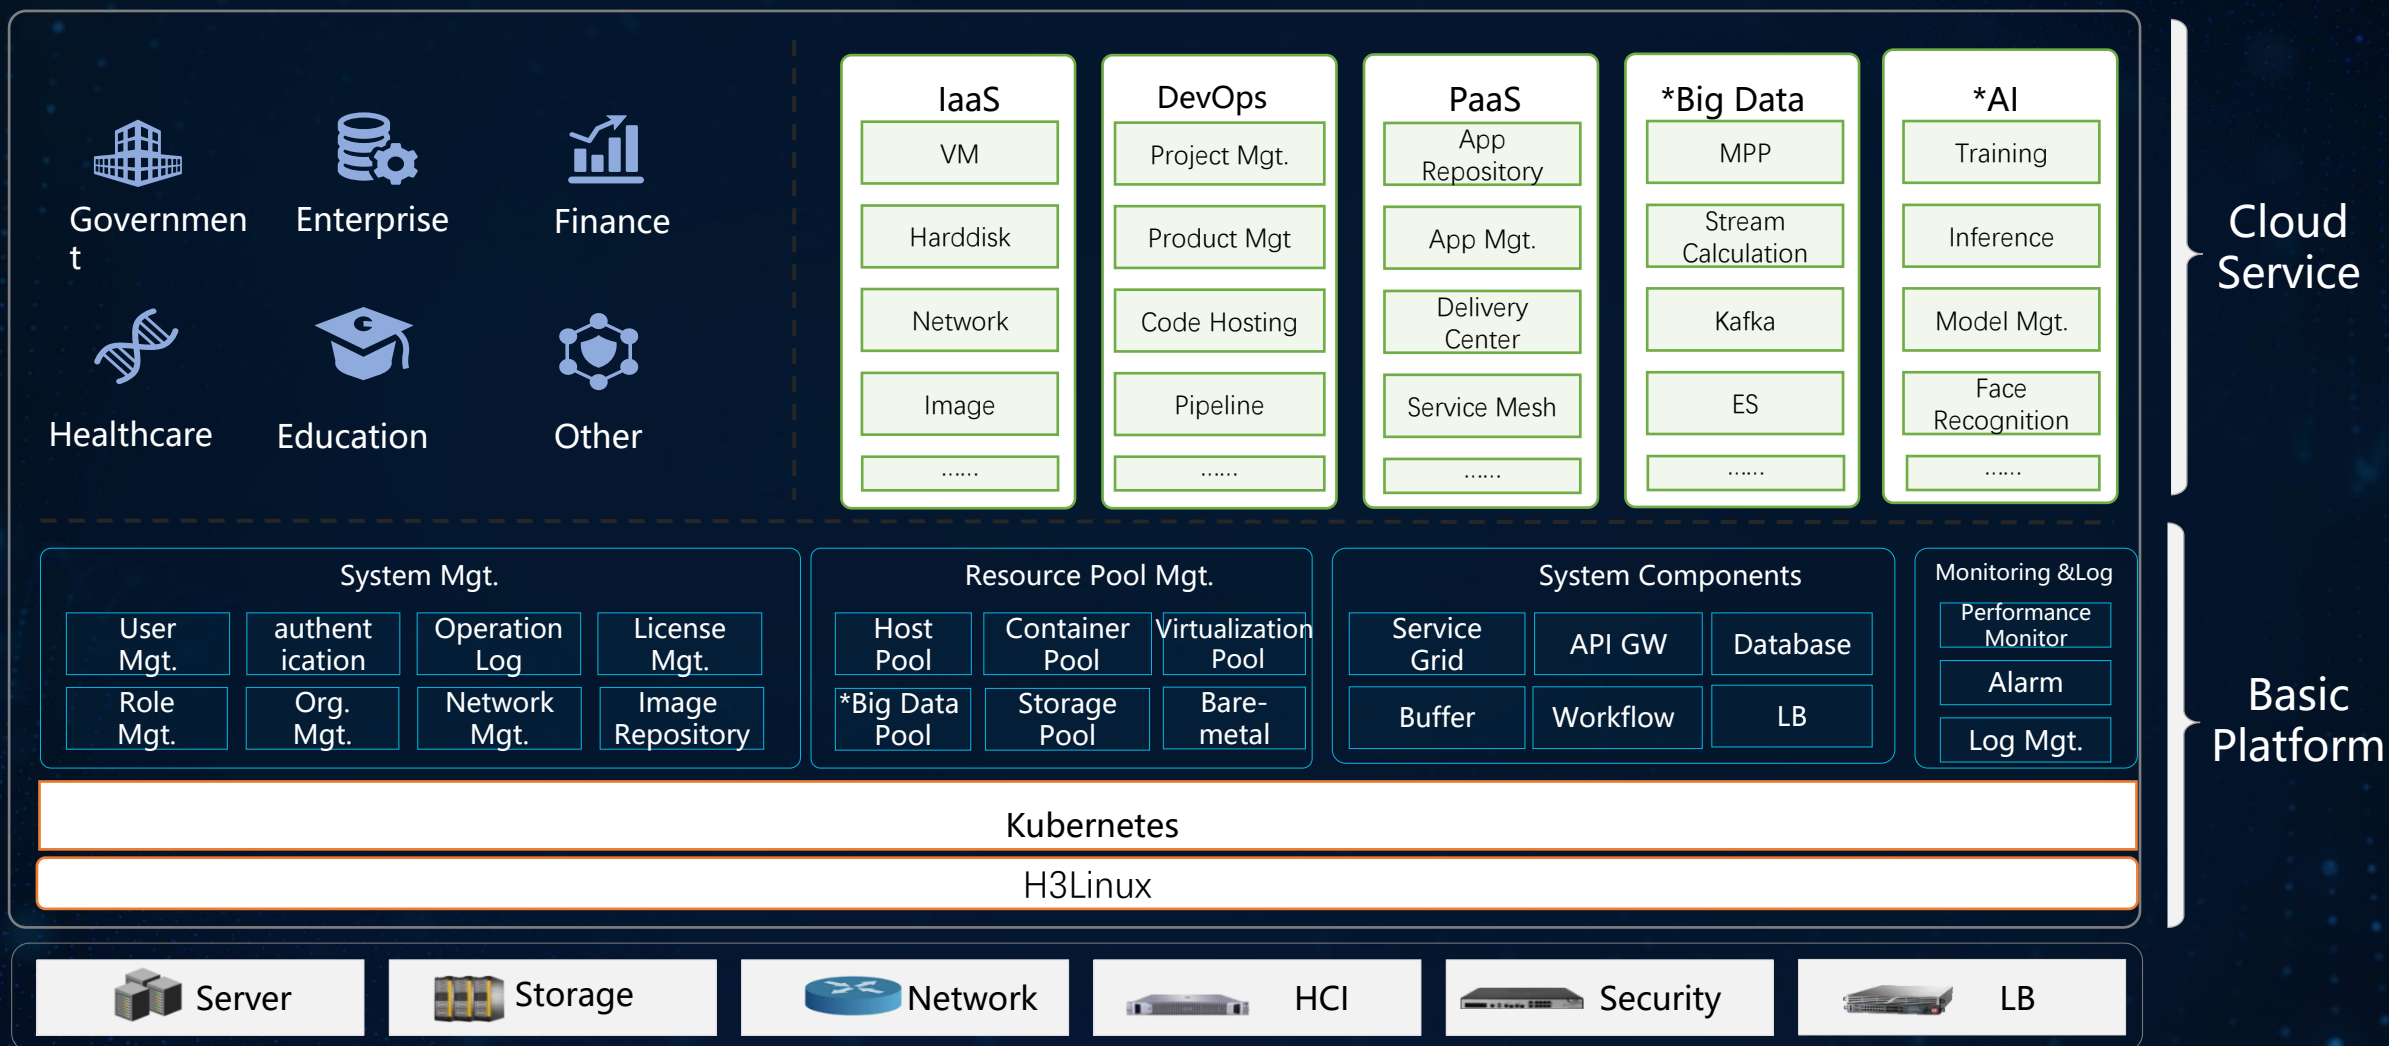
Government

Enterprise

Finance

Healthcare

Education

Other

IaaS
VM
Harddisk
Network
Image
......

DevOps
Project Mgt.
Product Mgt
Code Hosting
Pipeline
......

PaaS
App Repository
App Mgt.
Delivery Center
Service Mesh
......

*Big Data
MPP
Stream Calculation
Kafka
ES
......

*AI
Training
Inference
Model Mgt.
Face Recognition
......

Cloud Service

System Mgt.
User Mgt.
authentication
Operation Log
License Mgt.
Role Mgt.
Org. Mgt.
Network Mgt.
Image Repository

Resource Pool Mgt.
Host Pool
Container Pool
Virtualization Pool
*Big Data Pool
Storage Pool
Bare-metal

System Components
Service Grid
API GW
Database
Buffer
Workflow
LB

Monitoring &Log
Performance Monitor
Alarm
Log Mgt.

Basic Platform

Kubernetes

H3Linux

Server
Storage
Network
HCI
Security
LB